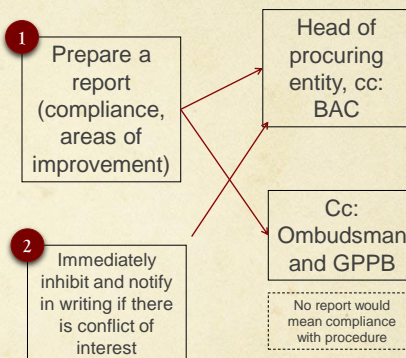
1

Prepare a report (compliance, areas of improvement)

Head of procuring entity, cc: BAC

Cc: Ombudsman and GPPB

2

Immediately inhibit and notify in writing if there is conflict of interest

No report would mean compliance with procedure